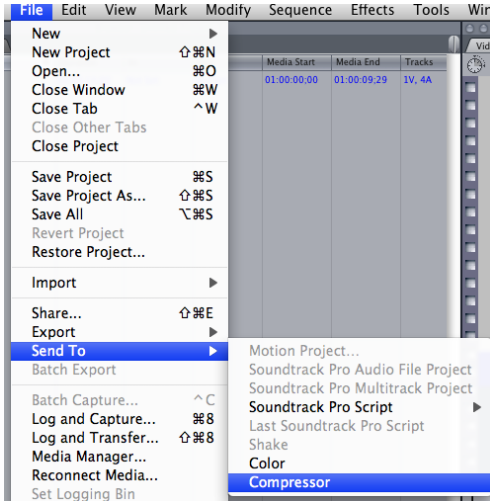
File Edit View Mark Modify Sequence Effects Tools Wir

New
New Project ⇧⌘N
Open... ⌘O
Close Window ⌘W
Close Tab ^W
Close Other Tabs
Close Project

Save Project ⌘S
Save Project As... ⇧⌘S
Save All ⌥⌘S
Revert Project
Restore Project...

Import

Share... ⇧⌘E
Export
Send To
Batch Export

Batch Capture... ^C
Log and Capture... ⌘8
Log and Transfer... ⇧⌘8
Media Manager...
Reconnect Media...
Set Logging Bin

| Media Start | Media End | Tracks |
|---|---|---|
| 01:00:00;00 | 01:00:09;29 | 1V, 4A |

Vid

Motion Project...
Soundtrack Pro Audio File Project
Soundtrack Pro Multitrack Project
Soundtrack Pro Script
Last Soundtrack Pro Script
Shake
Color
Compressor